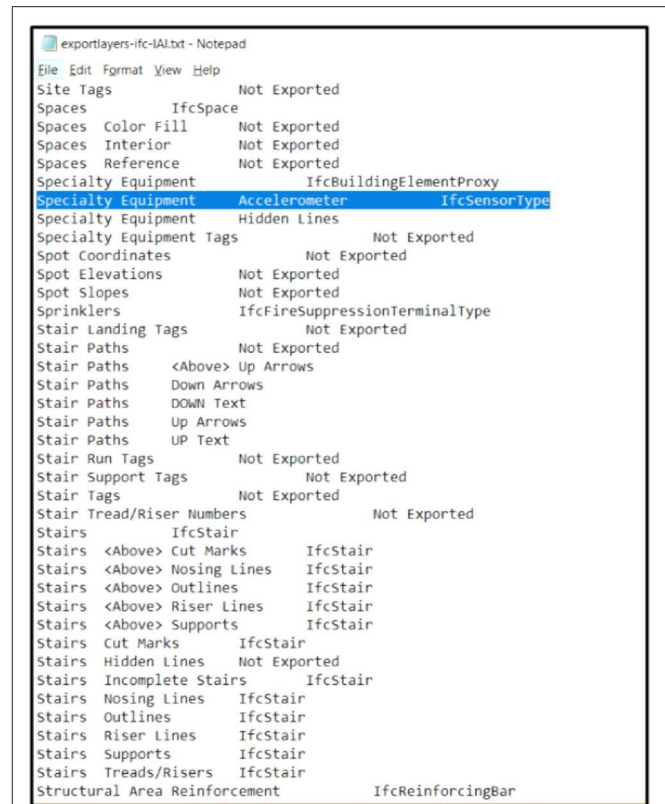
exportlayers-ifc-IAI.txt - Notepad

File Edit Format View Help

Site Tags Not Exported
Spaces IfcSpace
Spaces Color Fill Not Exported
Spaces Interior Not Exported
Spaces Reference Not Exported
Specialty Equipment IfcBuildingElementProxy
Specialty Equipment Accelerometer IfcSensorType
Specialty Equipment Hidden Lines
Specialty Equipment Tags Not Exported
Spot Coordinates Not Exported
Spot Elevations Not Exported
Spot Slopes Not Exported
Sprinklers IfcFireSuppressionTerminalType
Stair Landing Tags Not Exported
Stair Paths Not Exported
Stair Paths <Above> Up Arrows
Stair Paths Down Arrows
Stair Paths DOWN Text
Stair Paths Up Arrows
Stair Paths UP Text
Stair Run Tags Not Exported
Stair Support Tags Not Exported
Stair Tags Not Exported
Stair Tread/Riser Numbers Not Exported
Stairs IfcStair
Stairs <Above> Cut Marks IfcStair
Stairs <Above> Nosing Lines IfcStair
Stairs <Above> Outlines IfcStair
Stairs <Above> Riser Lines IfcStair
Stairs <Above> Supports IfcStair
Stairs Cut Marks IfcStair
Stairs Hidden Lines Not Exported
Stairs Incomplete Stairs IfcStair
Stairs Nosing Lines IfcStair
Stairs Outlines IfcStair
Stairs Riser Lines IfcStair
Stairs Supports IfcStair
Stairs Treads/Risers IfcStair
Structural Area Reinforcement IfcReinforcingBar